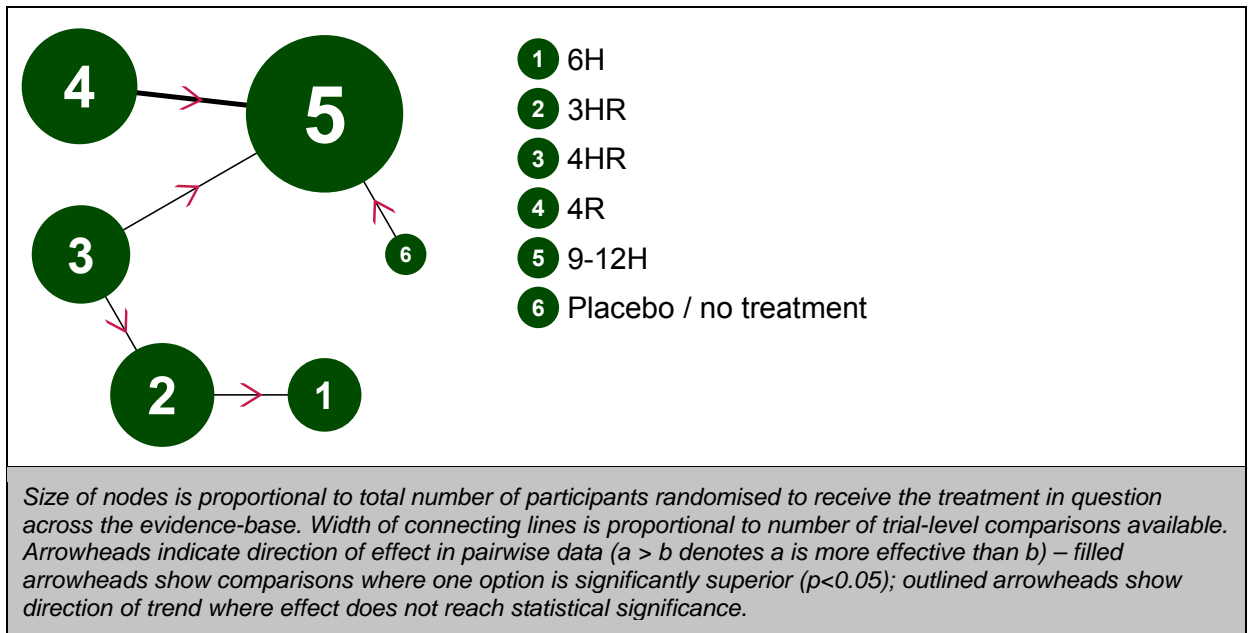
4

5

3

6

2

1

1 6H
2 3HR
3 4HR
4 4R
5 9-12H
6 Placebo / no treatment

Size of nodes is proportional to total number of participants randomised to receive the treatment in question across the evidence-base. Width of connecting lines is proportional to number of trial-level comparisons available. Arrowheads indicate direction of effect in pairwise data (a > b denotes a is more effective than b) – filled arrowheads show comparisons where one option is significantly superior (p<0.05); outlined arrowheads show direction of trend where effect does not reach statistical significance.